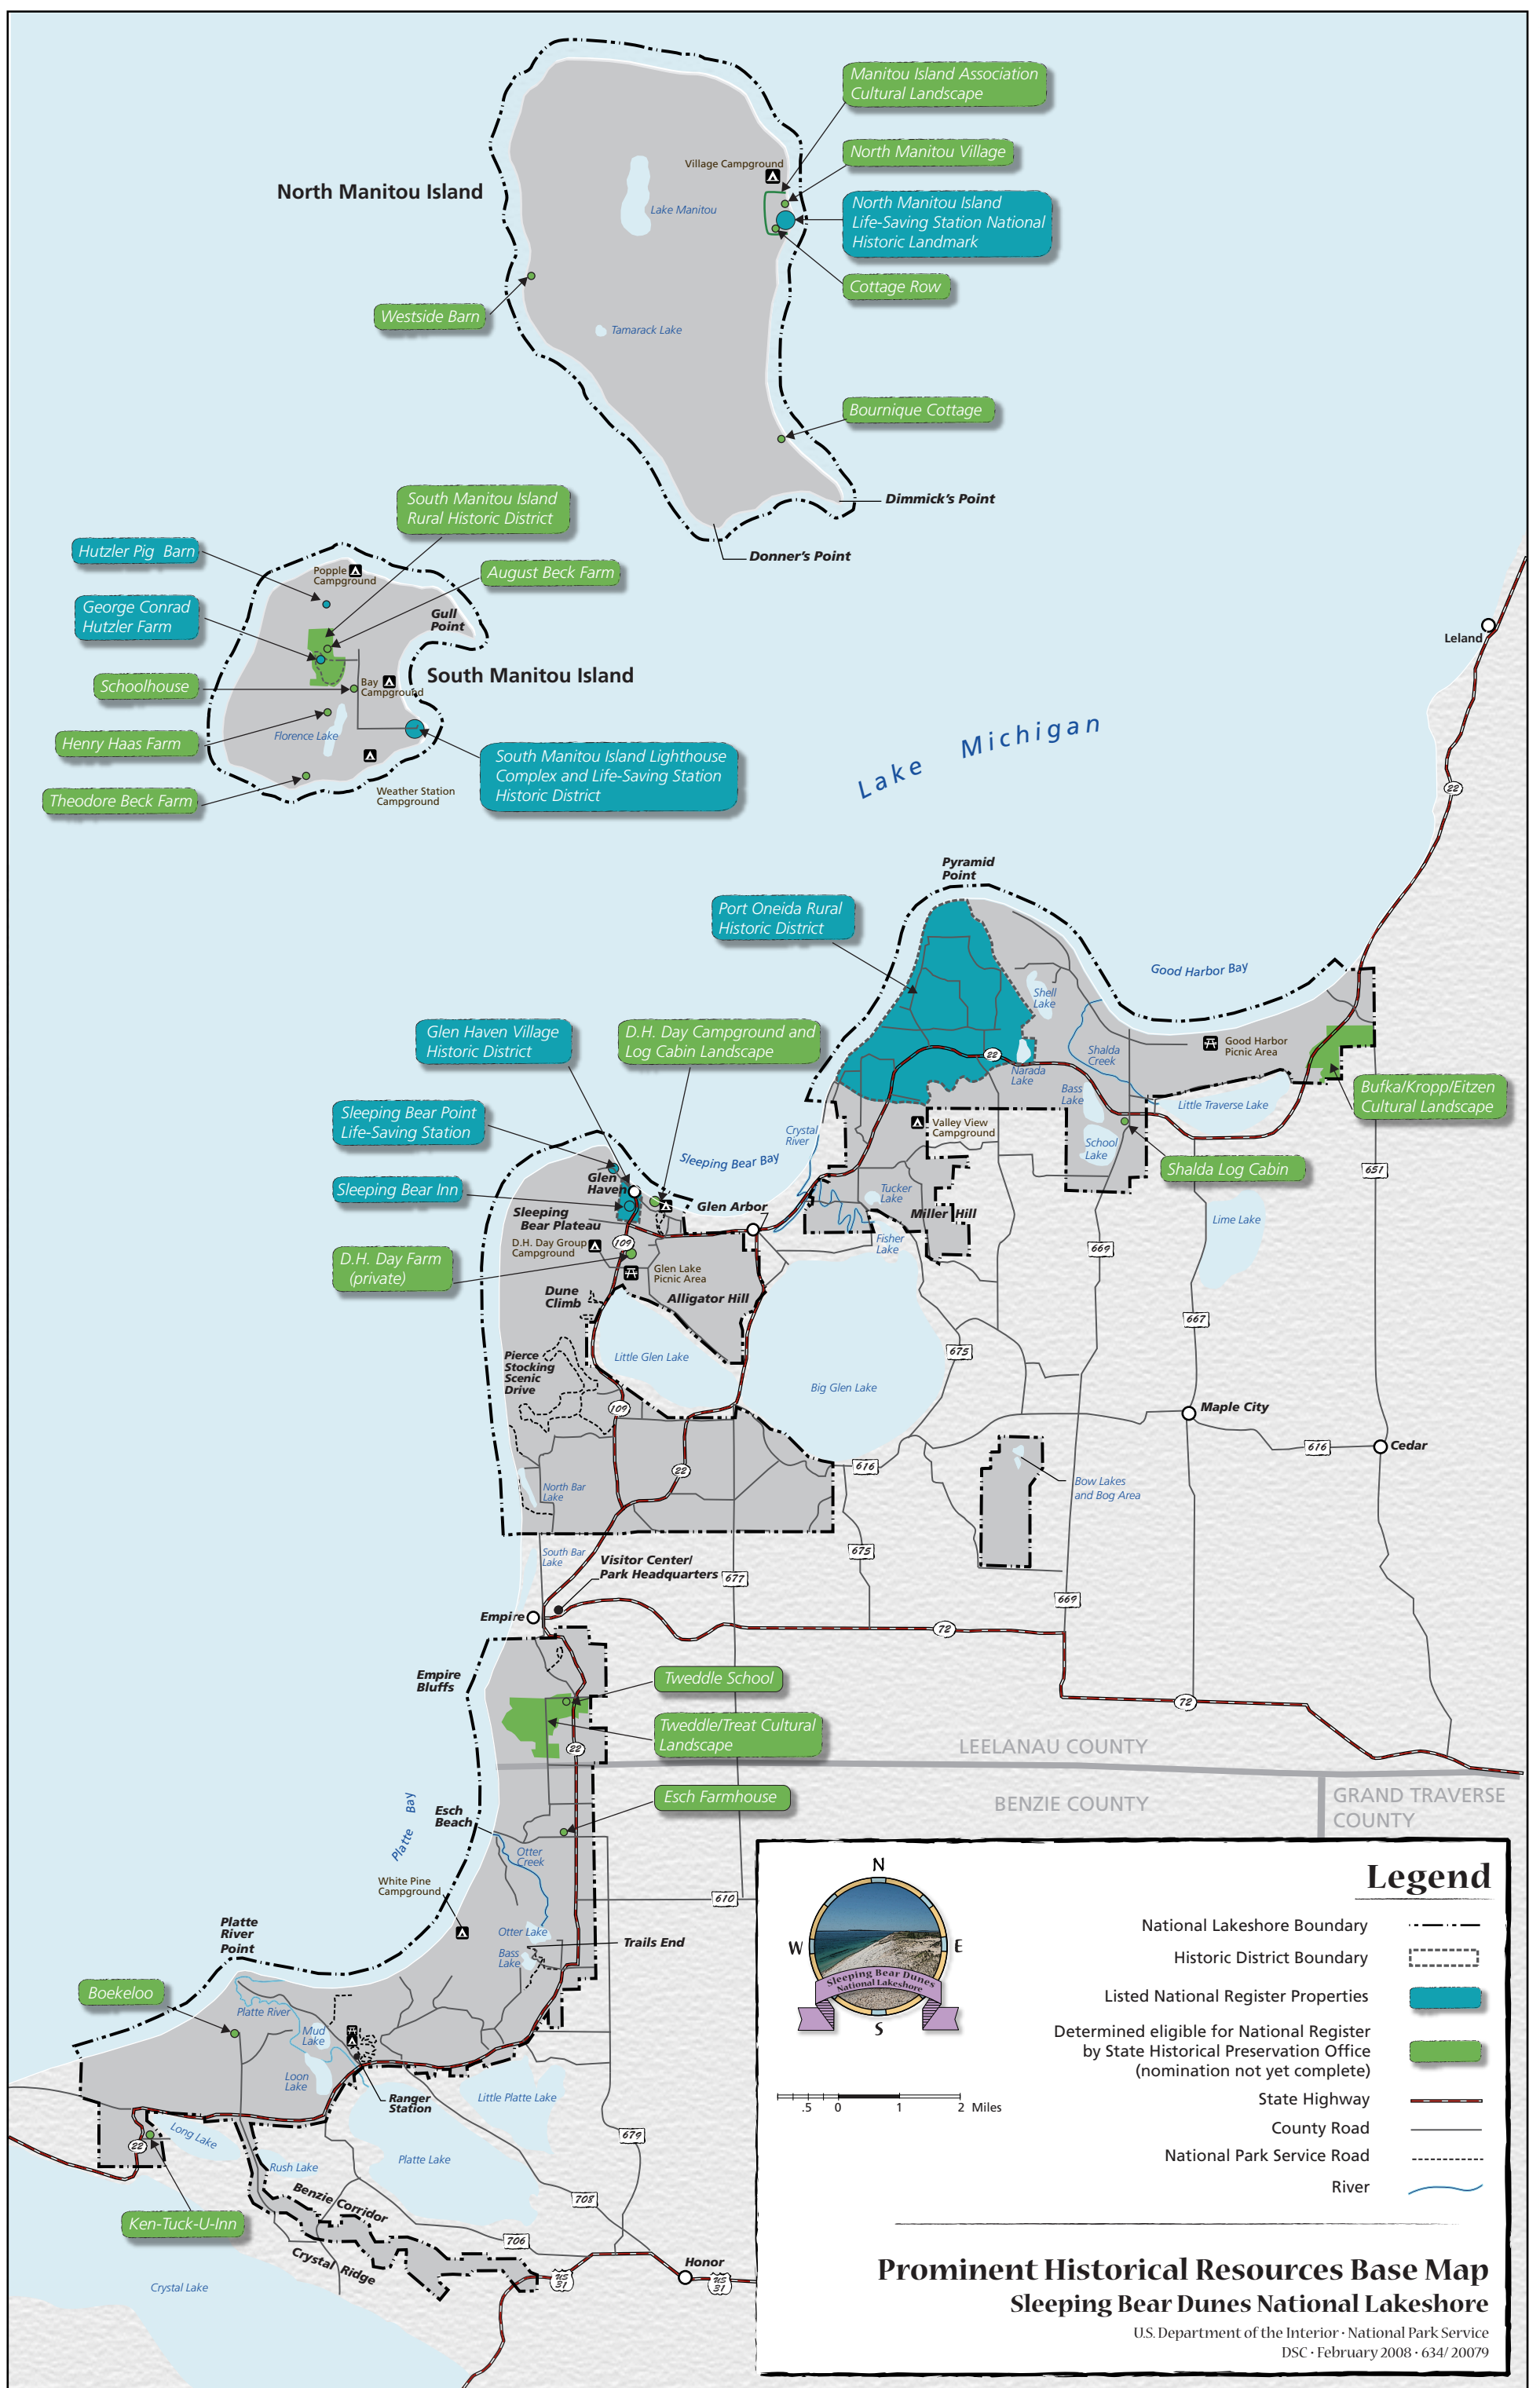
Manitou Island Association Cultural Landscape

North Manitou Village

North Manitou Island Life-Saving Station National Historic Landmark

Cottage Row

North Manitou Island

Village Campground

Lake Manitou

Westside Barn

Tamarack Lake

Bournique Cottage

Dimmick's Point

Donner's Point

South Manitou Island Rural Historic District

Hutzler Pig Barn

Popple Campground

August Beck Farm

George Conrad Hutzler Farm

Gull Point

South Manitou Island

Schoolhouse

Bay Campground

Henry Haas Farm

Florence Lake

South Manitou Island Lighthouse Complex and Life-Saving Station Historic District

Theodore Beck Farm

Weather Station Campground

Leland

Lake Michigan

22

Pyramid Point

Port Oneida Rural Historic District

Good Harbor Bay

Shell Lake

Glen Haven Village Historic District

D.H. Day Campground and Log Cabin Landscape

22

Shalda Creek

Good Harbor Picnic Area

Narada Lake

Bass Lake

Bufka/Kropp/Eitzen Cultural Landscape

Sleeping Bear Point Life-Saving Station

Crystal River

Valley View Campground

Little Traverse Lake

School Lake

Sleeping Bear Bay

Shalda Log Cabin

651

Glen Haven

Sleeping Bear Inn

Glen Arbor

Tucker Lake

Miller Hill

Sleeping Bear Plateau

Lime Lake

D.H. Day Group Campground

109

Fisher Lake

669

D.H. Day Farm (private)

Glen Lake Picnic Area

Alligator Hill

Dune Climb

667

675

Pierce Stocking Scenic Drive

Little Glen Lake

Big Glen Lake

Maple City

109

616

Cedar

22

616

Bow Lakes and Bog Area

North Bar Lake

675

South Bar Lake

Visitor Center/ Park Headquarters

677

669

Empire

72

Empire Bluffs

72

Tweddle School

Tweddle/Treat Cultural Landscape

22

LEELANAU COUNTY

BENZIE COUNTY

GRAND TRAVERSE COUNTY

Esch Farmhouse

Esch Beach

Platte Bay

Otter Creek

White Pine Campground

610

Legend

Platte River Point

Otter Lake

Trails End

Bass Lake

Boekeloo

Platte River

Mud Lake

Loon Lake

Ranger Station

Little Platte Lake

22

Long Lake

679

Rush Lake

Platte Lake

Benzie Corridor

708

Ken-Tuck-U-Inn

706

Crystal Ridge

Honor

31

31

Crystal Lake

N
W
E
S
Sleeping Bear Dunes National Lakeshore

.5 0 1 2 Miles

National Lakeshore Boundary

Historic District Boundary

Listed National Register Properties

Determined eligible for National Register by State Historical Preservation Office (nomination not yet complete)

State Highway

County Road

National Park Service Road

River

Prominent Historical Resources Base Map
Sleeping Bear Dunes National Lakeshore
U.S. Department of the Interior · National Park Service
DSC · February 2008 · 634/ 20079